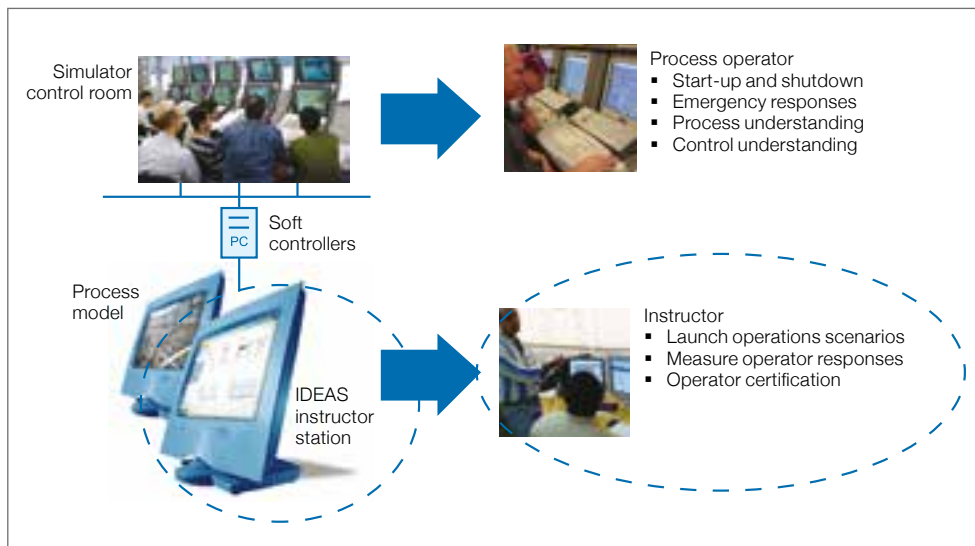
Simulator control room

Process operator
▪ Start-up and shutdown
▪ Emergency responses
▪ Process understanding
▪ Control understanding

PC

Soft controllers

Process model

IDEAS instructor station

Instructor
▪ Launch operations scenarios
▪ Measure operator responses
▪ Operator certification